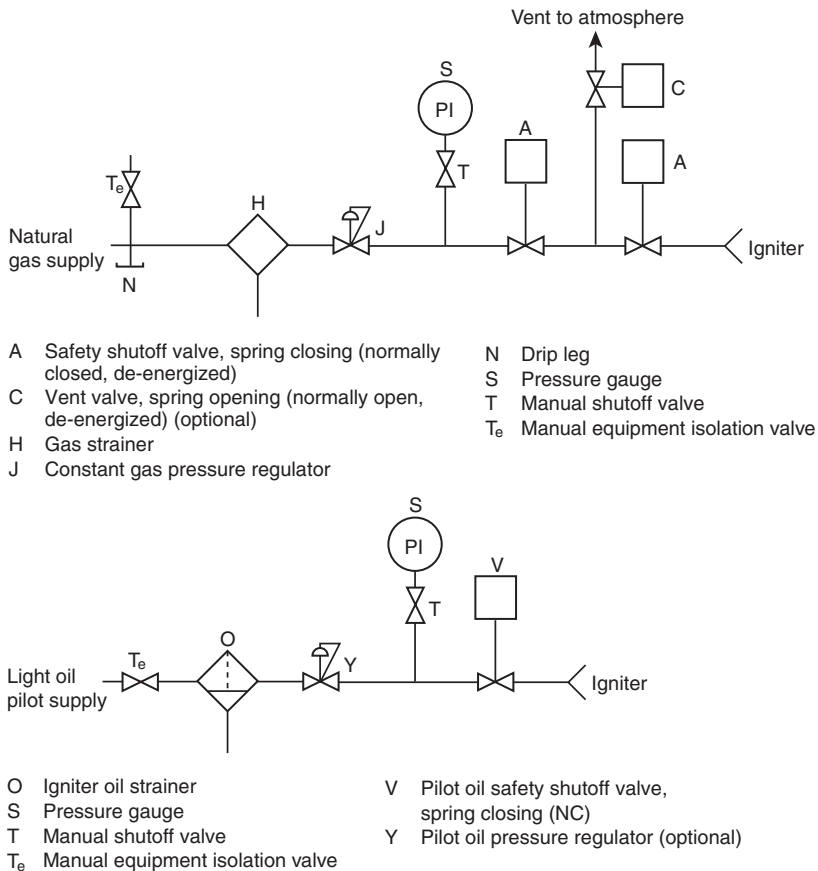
Vent to atmosphere

S

PI

C

A

A

T

$T_e$

H

J

Natural gas supply

N

Igniter

A Safety shutoff valve, spring closing (normally closed, de-energized)
C Vent valve, spring opening (normally open, de-energized) (optional)
H Gas strainer
J Constant gas pressure regulator

N Drip leg
S Pressure gauge
T Manual shutoff valve
$T_e$ Manual equipment isolation valve

S

PI

V

T

$T_e$

O

Y

Light oil pilot supply

Igniter

O Igniter oil strainer
S Pressure gauge
T Manual shutoff valve
$T_e$ Manual equipment isolation valve

V Pilot oil safety shutoff valve, spring closing (NC)
Y Pilot oil pressure regulator (optional)